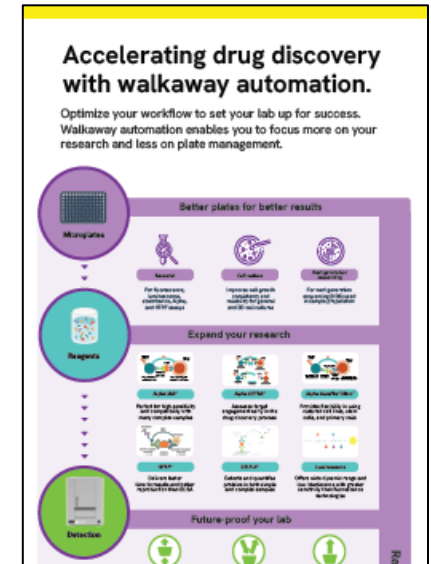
Accelerating drug discovery with walkaway automation.

Optimize your workflow to set your lab up for success. Walkaway automation enables you to focus more on your research and less on plate management.

Microplates

Better plates for better results

Reagents

Expand your research

Detection

Future-proof your lab

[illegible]